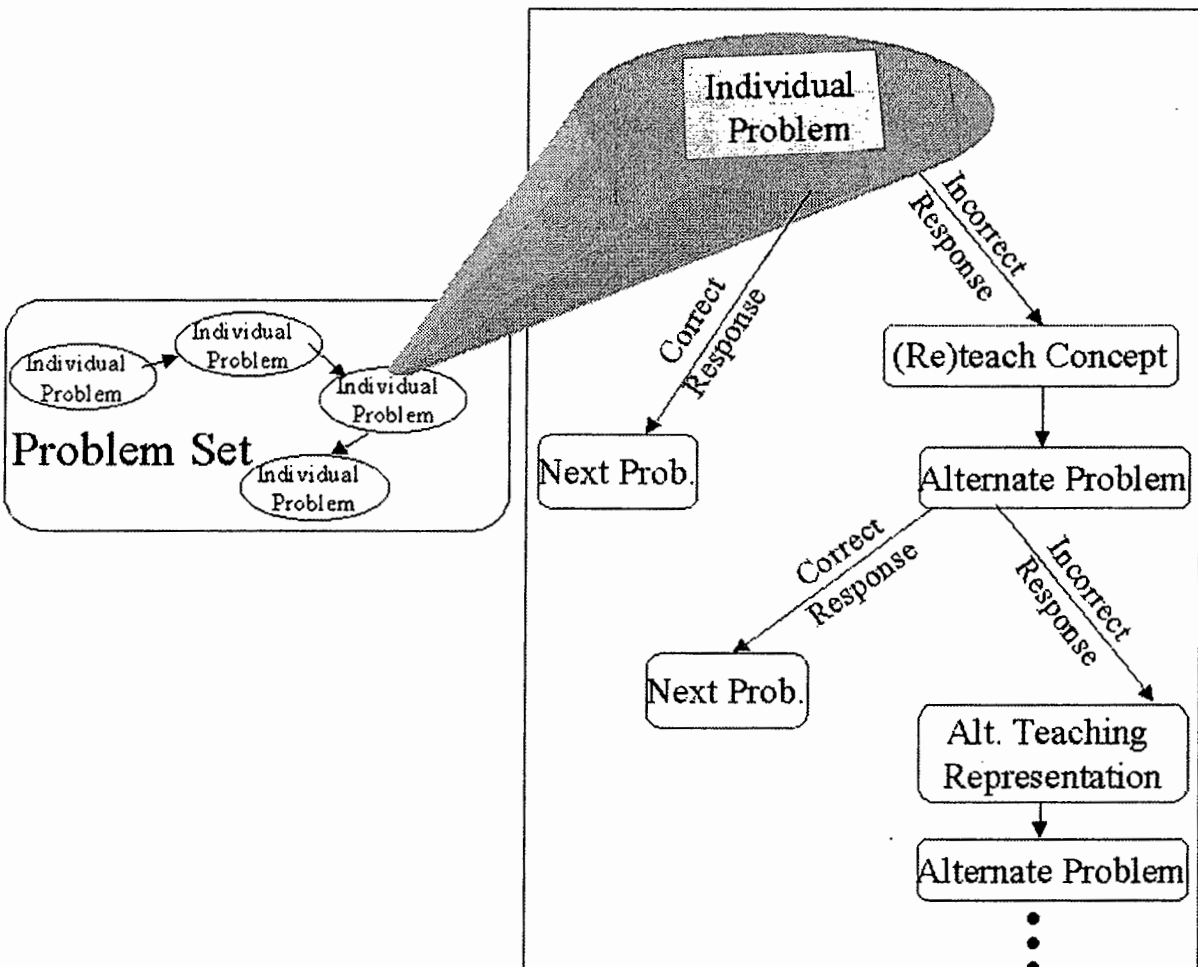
Individual Problem

Individual Problem

Individual Problem

Individual Problem

Individual Problem

Problem Set

Incorrect Response

Correct Response

(Re)teach Concept

Next Prob.

Alternate Problem

Correct Response

Incorrect Response

Next Prob.

Alt. Teaching Representation

Alternate Problem